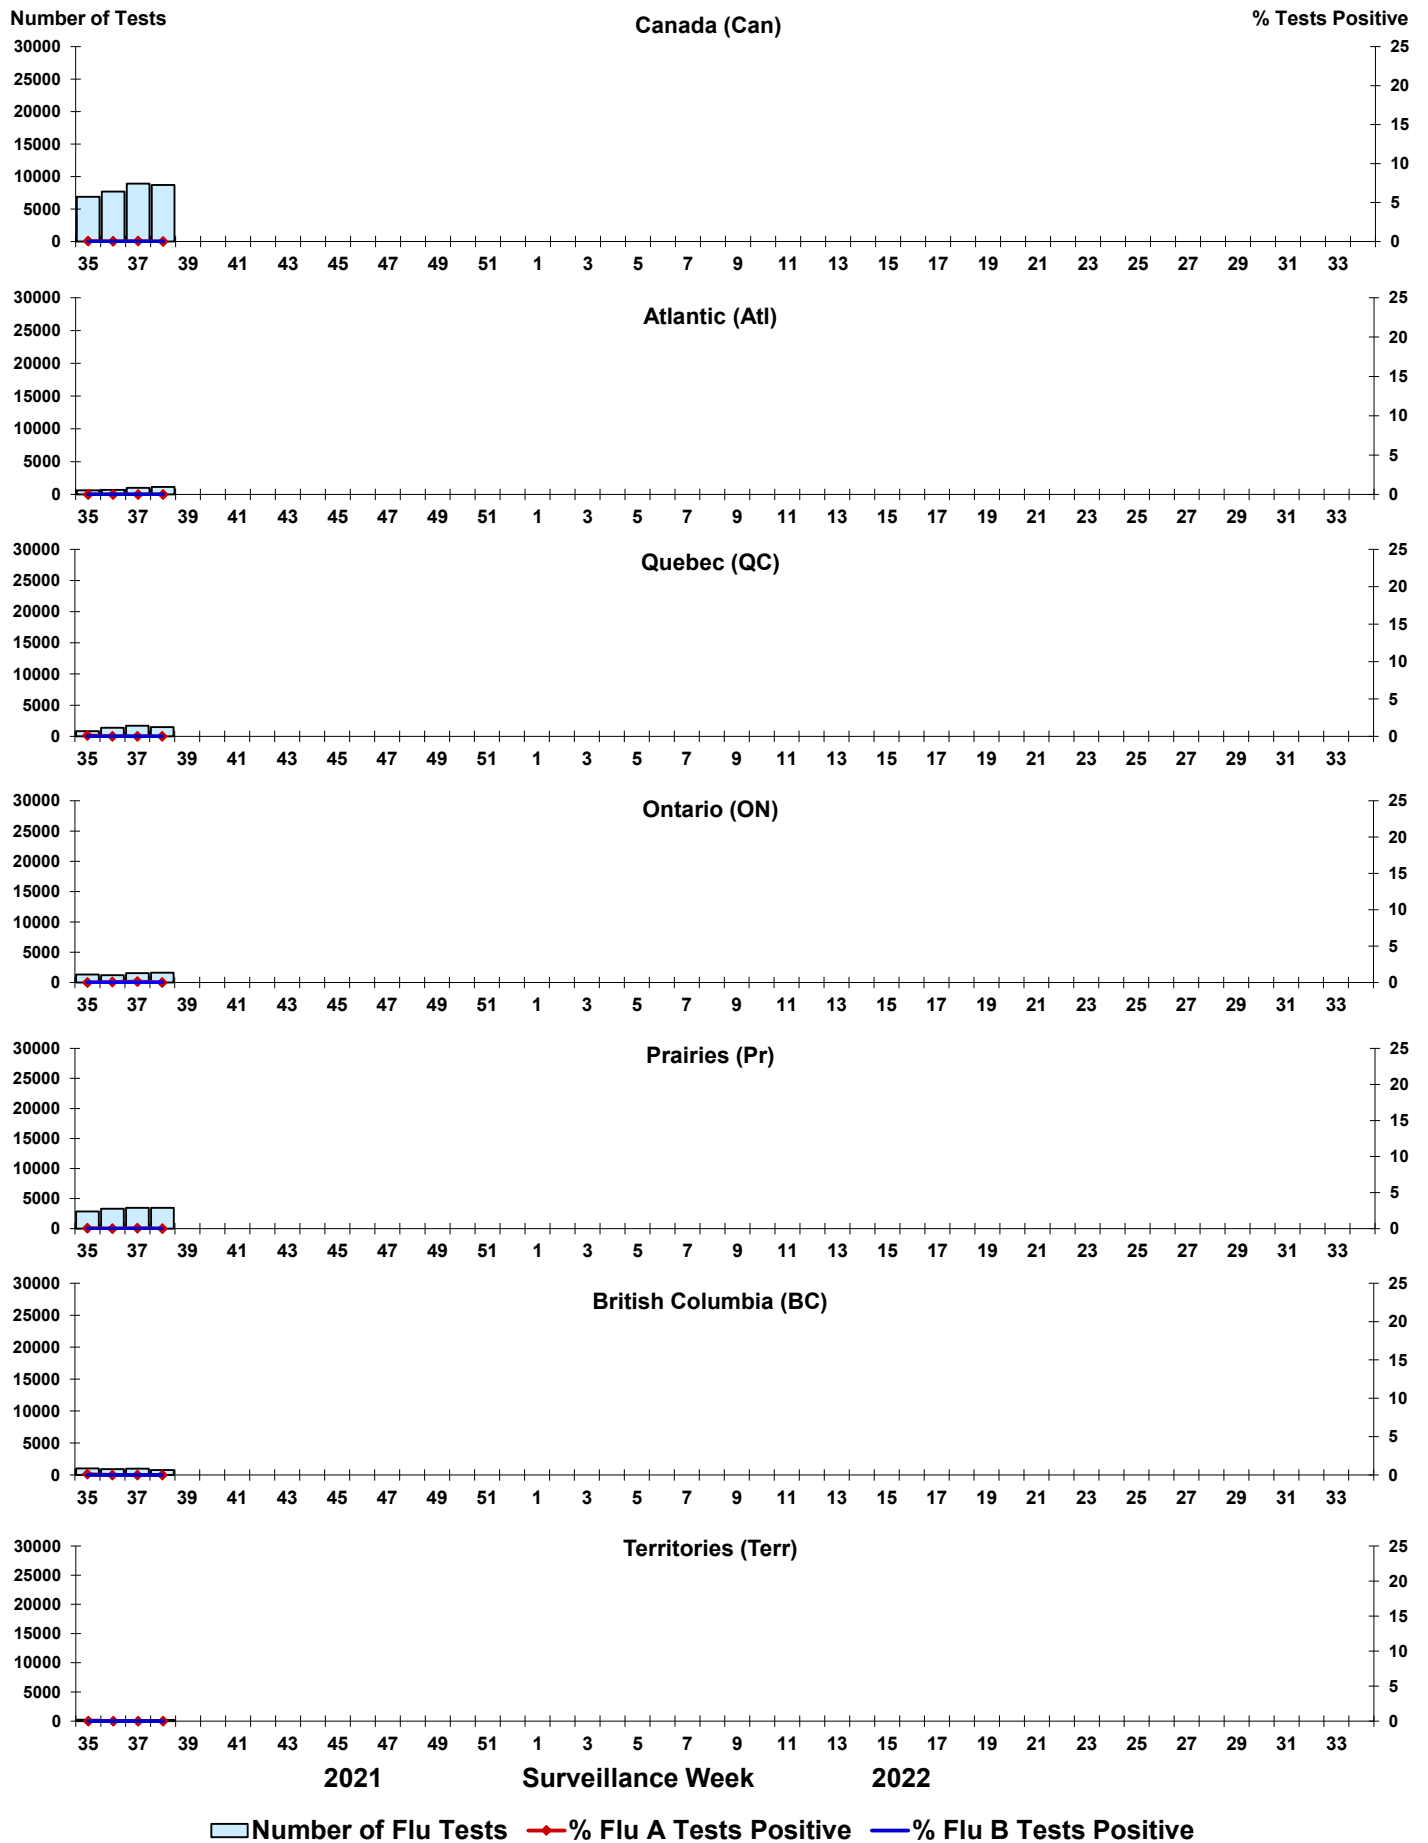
Number of Tests

Canada (Can)

% Tests Positive

30000
25000
20000
15000
10000
5000
0

25
20
15
10
5
0

35 37 39 41 43 45 47 49 51 1 3 5 7 9 11 13 15 17 19 21 23 25 27 29 31 33

Atlantic (Atl)

30000
25000
20000
15000
10000
5000
0

25
20
15
10
5
0

35 37 39 41 43 45 47 49 51 1 3 5 7 9 11 13 15 17 19 21 23 25 27 29 31 33

Quebec (QC)

30000
25000
20000
15000
10000
5000
0

25
20
15
10
5
0

35 37 39 41 43 45 47 49 51 1 3 5 7 9 11 13 15 17 19 21 23 25 27 29 31 33

Ontario (ON)

30000
25000
20000
15000
10000
5000
0

25
20
15
10
5
0

35 37 39 41 43 45 47 49 51 1 3 5 7 9 11 13 15 17 19 21 23 25 27 29 31 33

Prairies (Pr)

30000
25000
20000
15000
10000
5000
0

25
20
15
10
5
0

35 37 39 41 43 45 47 49 51 1 3 5 7 9 11 13 15 17 19 21 23 25 27 29 31 33

British Columbia (BC)

30000
25000
20000
15000
10000
5000
0

25
20
15
10
5
0

35 37 39 41 43 45 47 49 51 1 3 5 7 9 11 13 15 17 19 21 23 25 27 29 31 33

Territories (Terr)

30000
25000
20000
15000
10000
5000
0

25
20
15
10
5
0

35 37 39 41 43 45 47 49 51 1 3 5 7 9 11 13 15 17 19 21 23 25 27 29 31 33

2021 Surveillance Week 2022

Number of Flu Tests % Flu A Tests Positive % Flu B Tests Positive